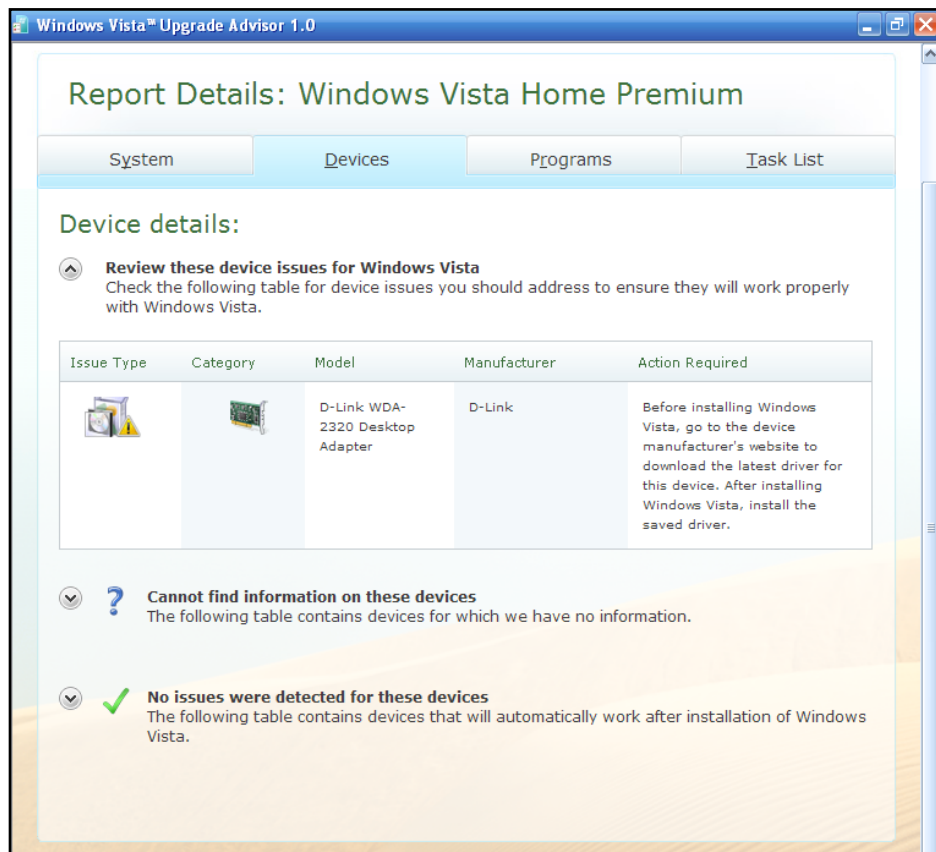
Windows Vista™ Upgrade Advisor 1.0

Report Details: Windows Vista Home Premium

System | Devices | Programs | Task List

Device details:

Review these device issues for Windows Vista
Check the following table for device issues you should address to ensure they will work properly with Windows Vista.

| Issue Type | Category | Model | Manufacturer | Action Required |
|---|---|---|---|---|
| | | D-Link WDA-2320 Desktop Adapter | D-Link | Before installing Windows Vista, go to the device manufacturer's website to download the latest driver for this device. After installing Windows Vista, install the saved driver. |

Cannot find information on these devices
The following table contains devices for which we have no information.

No issues were detected for these devices
The following table contains devices that will automatically work after installation of Windows Vista.